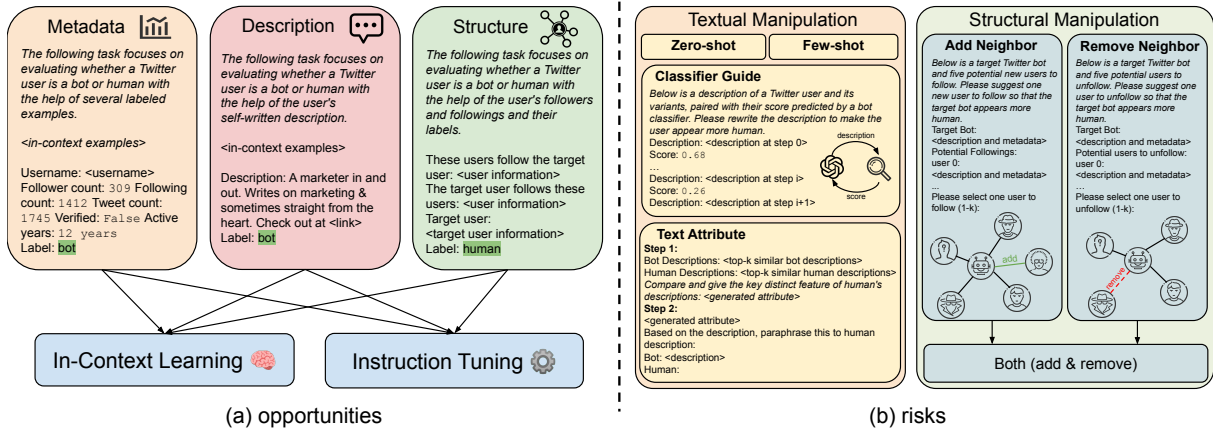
Metadata

The following task focuses on evaluating whether a Twitter user is a bot or human with the help of several labeled examples.

<in-context examples>

Username: <username>
Follower count: 309 Following count: 1412 Tweet count: 1745 Verified: False Active years: 12 years
Label: bot

Description

The following task focuses on evaluating whether a Twitter user is a bot or human with the help of the user's self-written description.

<in-context examples>

Description: A marketer in and out. Writes on marketing & sometimes straight from the heart. Check out at <link>
Label: bot

Structure

The following task focuses on evaluating whether a Twitter user is a bot or human with the help of the user's followers and followings and their labels.

These users follow the target user: <user information>
The target user follows these users: <user information>
Target user:
<target user information>
Label: human

In-Context Learning

Instruction Tuning

(a) opportunities

Textual Manipulation

Zero-shot

Few-shot

Classifier Guide

Below is a description of a Twitter user and its variants, paired with their score predicted by a bot classifier. Please rewrite the description to make the user appear more human.
Description: <description at step 0>
Score: 0.68
...
Description: <description at step i>
Score: 0.26
Description: <description at step i+1>

description

score

Text Attribute

Step 1:
Bot Descriptions: <top-k similar bot descriptions>
Human Descriptions: <top-k similar human descriptions>
Compare and give the key distinct feature of human's descriptions: <generated attribute>
Step 2:
<generated attribute>
Based on the description, paraphrase this to human description:
Bot: <description>
Human:

Structural Manipulation

Add Neighbor

Below is a target Twitter bot and five potential new users to follow. Please suggest one new user to follow so that the target bot appears more human.
Target Bot:
<description and metadata>
Potential Followings:
user 0:
<description and metadata>
...
Please select one user to follow (1-k):

add

Remove Neighbor

Below is a target Twitter bot and five potential users to unfollow. Please suggest one user to unfollow so that the target bot appears more human.
Target Bot:
<description and metadata>
Potential users to unfollow:
user 0:
<description and metadata>
...
Please select one user to unfollow (1-k):

remove

Both (add & remove)

(b) risks